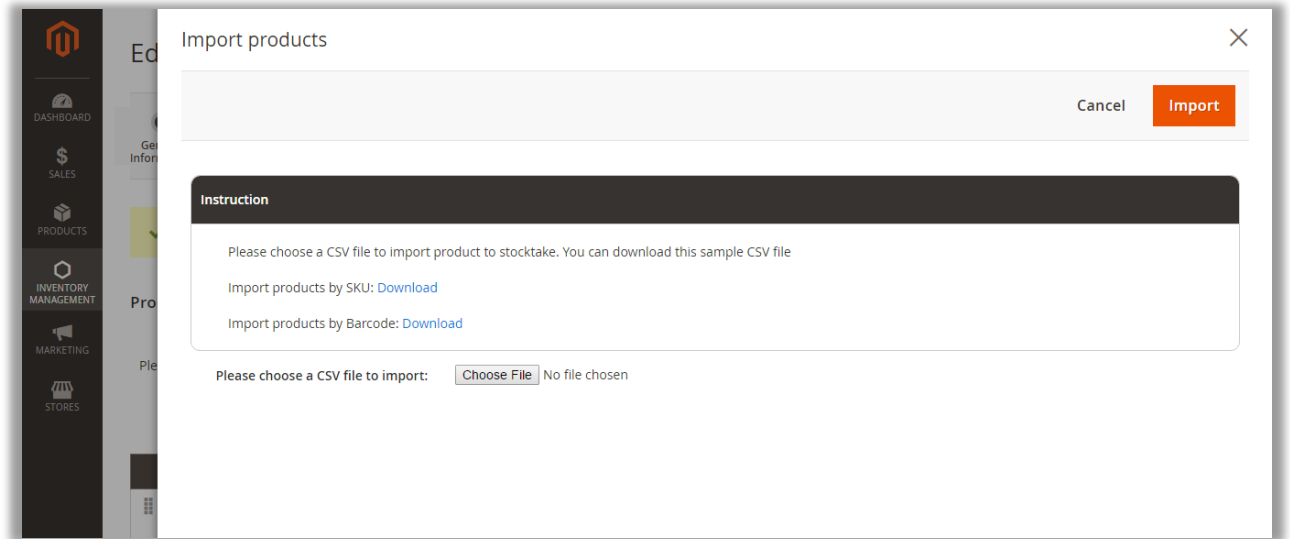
DASHBOARD

SALES

PRODUCTS

INVENTORY MANAGEMENT

MARKETING

STORES

Ed

Ger Inform

Pro

Ple

Import products

Cancel

Import

Instruction

Please choose a CSV file to import product to stocktake. You can download this sample CSV file

Import products by SKU: Download

Import products by Barcode: Download

Please choose a CSV file to import:

Choose File No file chosen